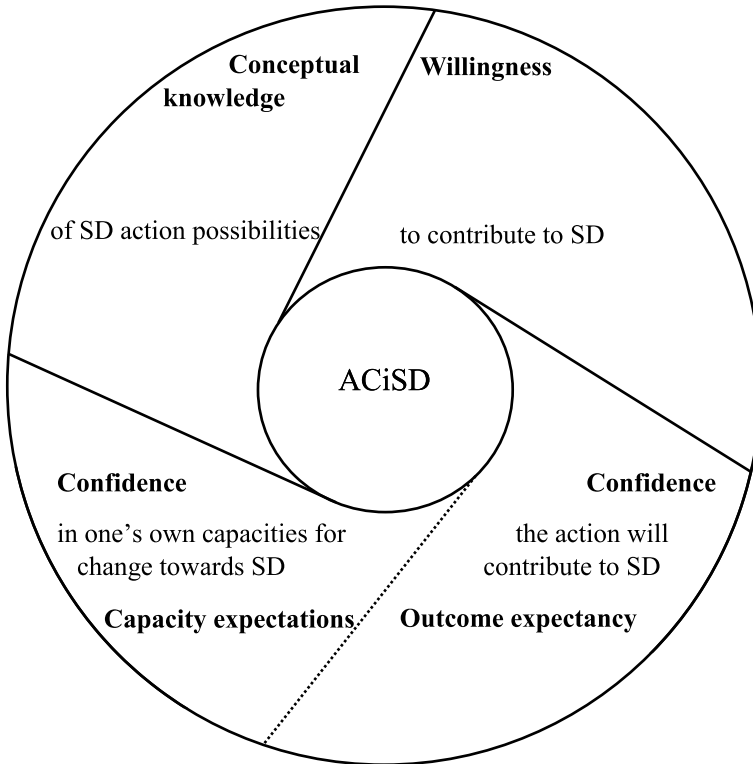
Conceptual knowledge

of SD action possibilities

Willingness

to contribute to SD

ACiSD

Confidence

in one’s own capacities for change towards SD

Capacity expectations

Confidence

the action will contribute to SD

Outcome expectancy